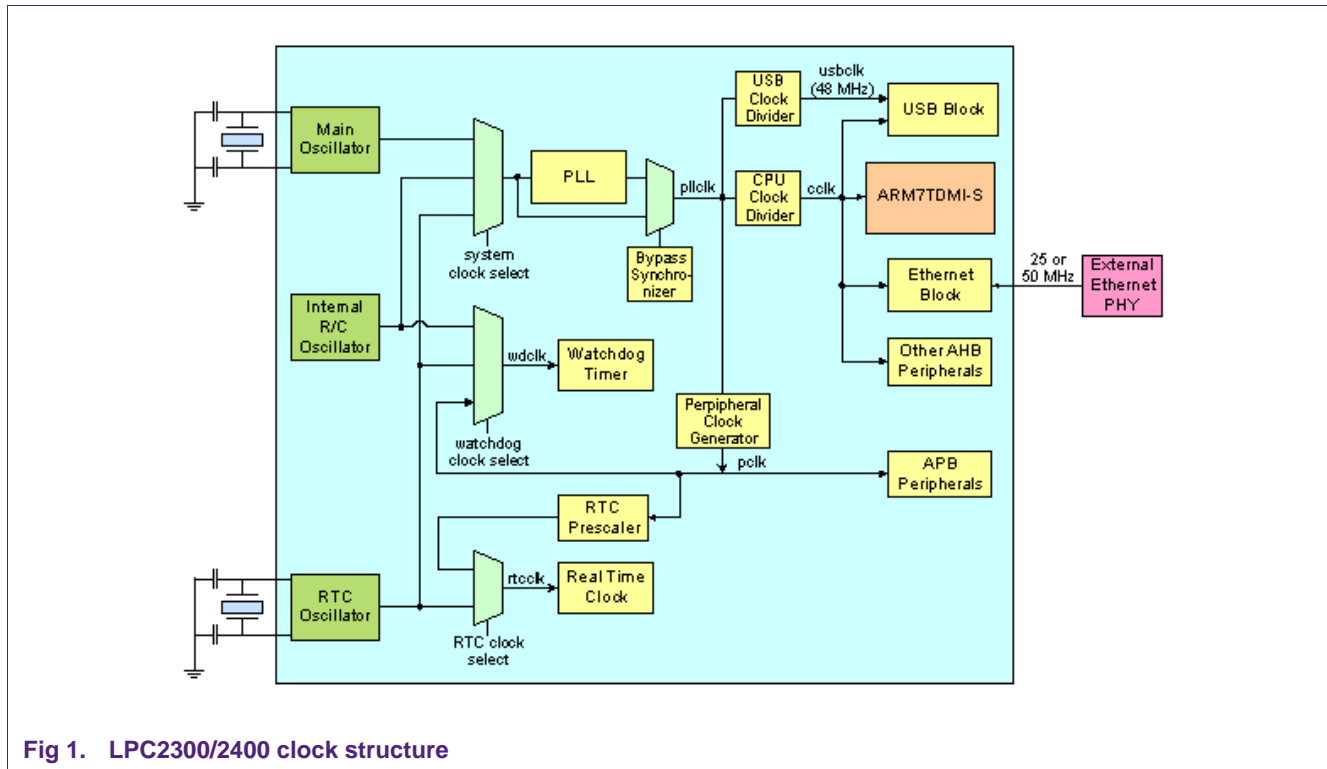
Main Oscillator

system clock select

PLL

pllclk

Bypass Synchronizer

USB Clock Divider

usbclk (48 MHz)

USB Block

CPU Clock Divider

cclk

ARM7TDMI-S

Internal R/C Oscillator

wdclk

Watchdog Timer

watchdog clock select

Ethernet Block

25 or 50 MHz

External Ethernet PHY

Other AHB Peripherals

Perpipheral Clock Generator

pclk

APB Peripherals

RTC Prescaler

RTC Oscillator

rtcclk

Real Time Clock

RTC clock select

Fig 1. LPC2300/2400 clock structure